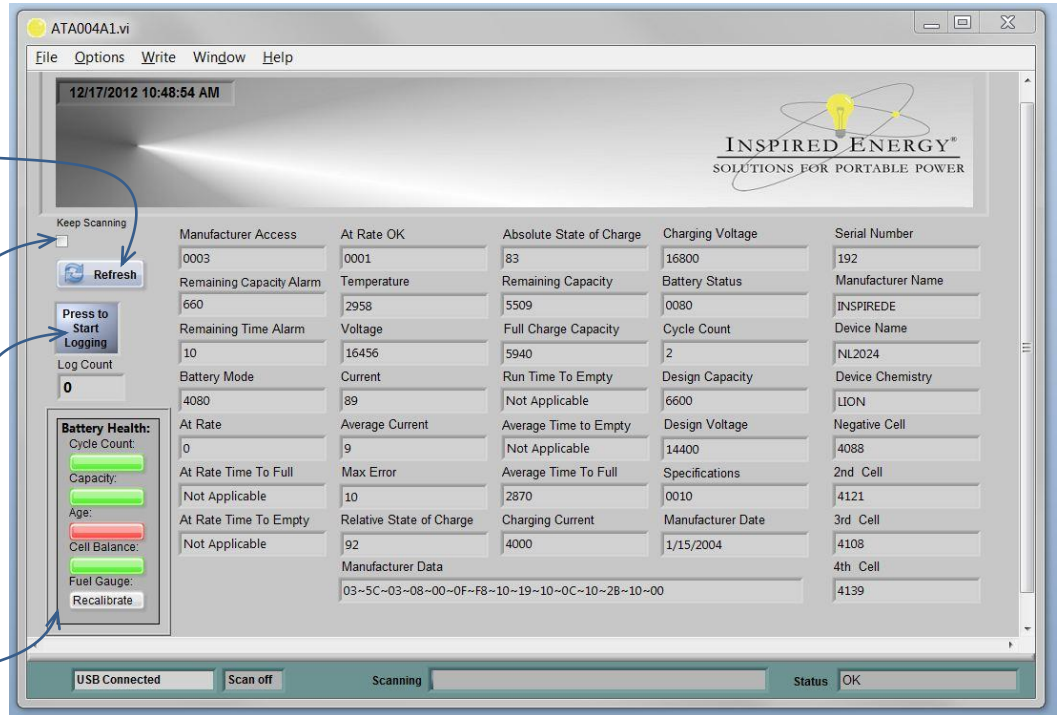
ATA004A1.vi

File Options Write Window Help

12/17/2012 10:48:54 AM

INSPIRED ENERGY®
SOLUTIONS FOR PORTABLE POWER

Keep Scanning

Refresh

Press to Start Logging

Log Count
0

Battery Health:
Cycle Count:
Capacity:
Age:
Cell Balance:
Fuel Gauge:
Recalibrate

Manufacturer Access
0003
Remaining Capacity Alarm
660
Remaining Time Alarm
10
Battery Mode
4080
At Rate
0
At Rate Time To Full
Not Applicable
At Rate Time To Empty
Not Applicable

At Rate OK
0001
Temperature
2958
Voltage
16456
Current
89
Average Current
9
Max Error
10
Relative State of Charge
92

Absolute State of Charge
83
Remaining Capacity
5509
Full Charge Capacity
5940
Run Time To Empty
Not Applicable
Average Time to Empty
Not Applicable
Average Time To Full
2870
Charging Current
4000

Charging Voltage
16800
Battery Status
0080
Cycle Count
2
Design Capacity
6600
Design Voltage
14400
Specifications
0010
Manufacturer Date
1/15/2004

Manufacturer Data
03~5C~03~08~00~0F~F8~10~19~10~0C~10~2B~10~00

Serial Number
192
Manufacturer Name
INSPIREDE
Device Name
NL2024
Device Chemistry
LION
Negative Cell
4088
2nd Cell
4121
3rd Cell
4108
4th Cell
4139

USB Connected
Scan off
Scanning
Status OK